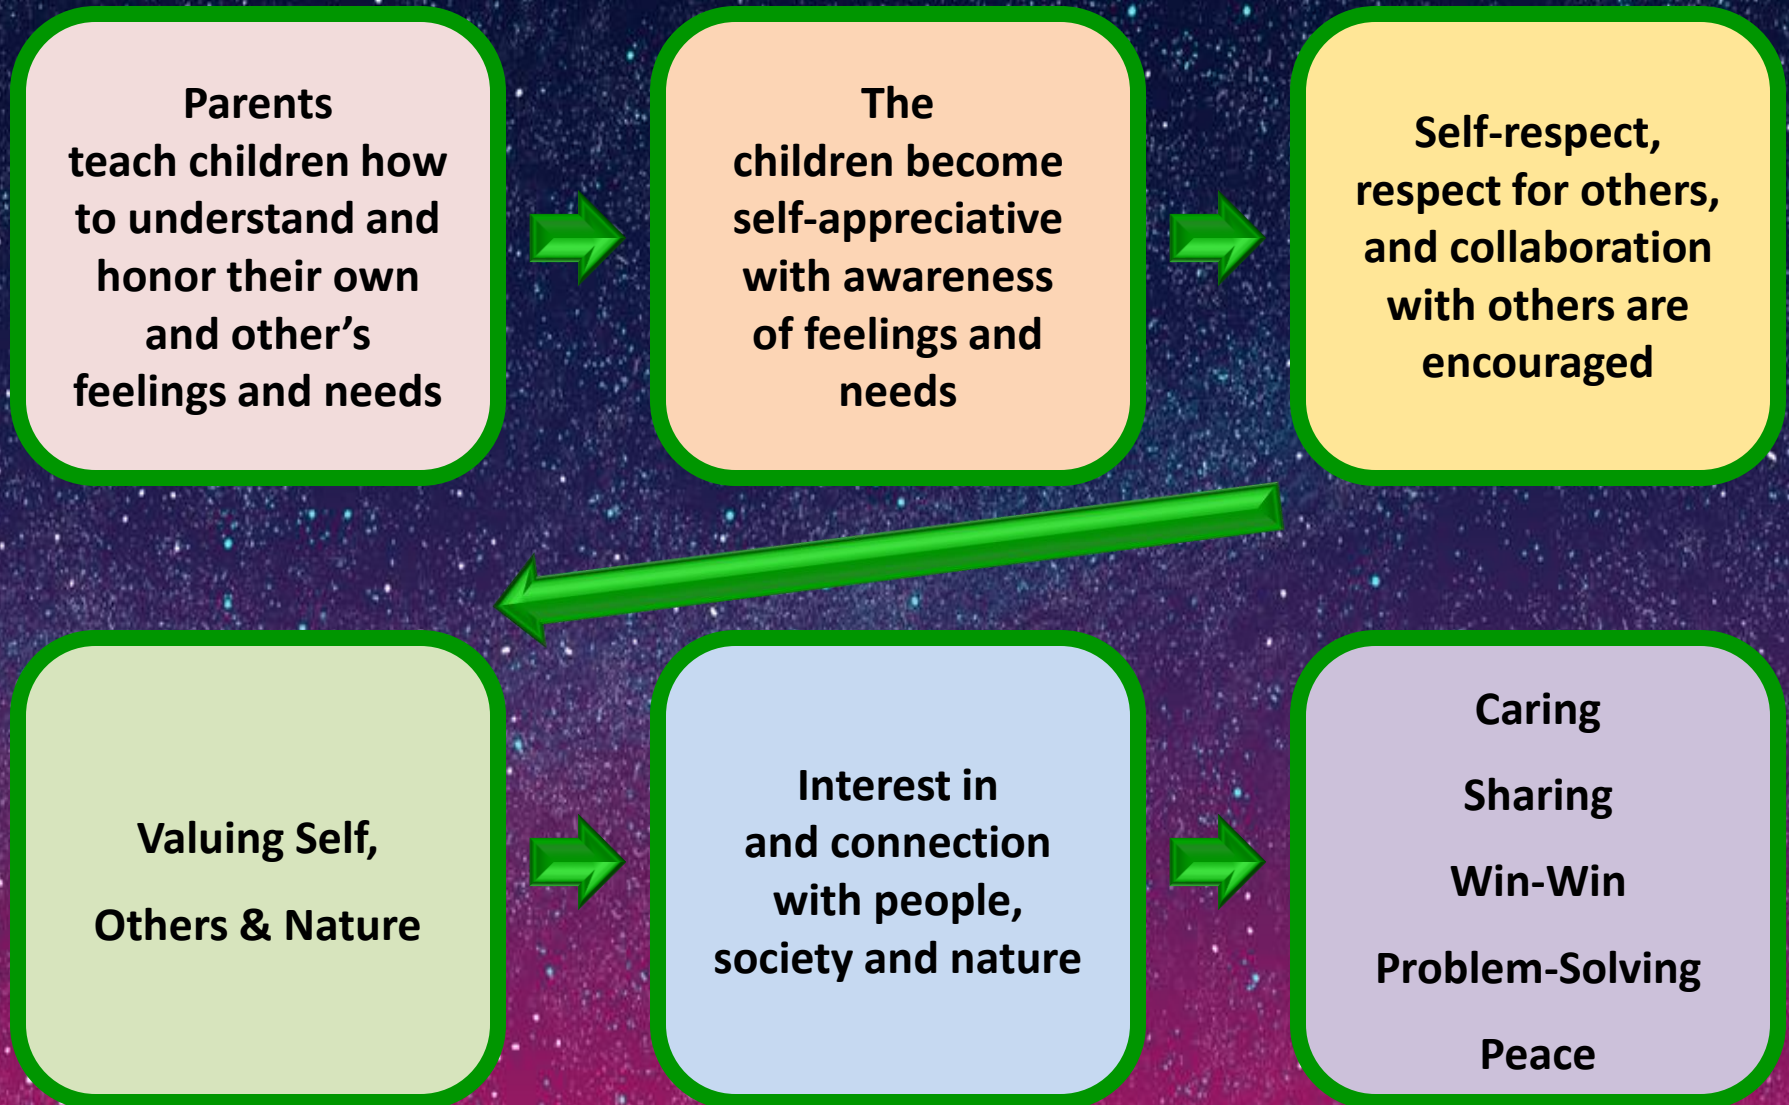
Parents teach children how to understand and honor their own and other’s feelings and needs

The children become self-appreciative with awareness of feelings and needs

Self-respect, respect for others, and collaboration with others are encouraged

Valuing Self,

Others & Nature

Interest in and connection with people, society and nature

Caring

Sharing

Win-Win

Problem-Solving

Peace